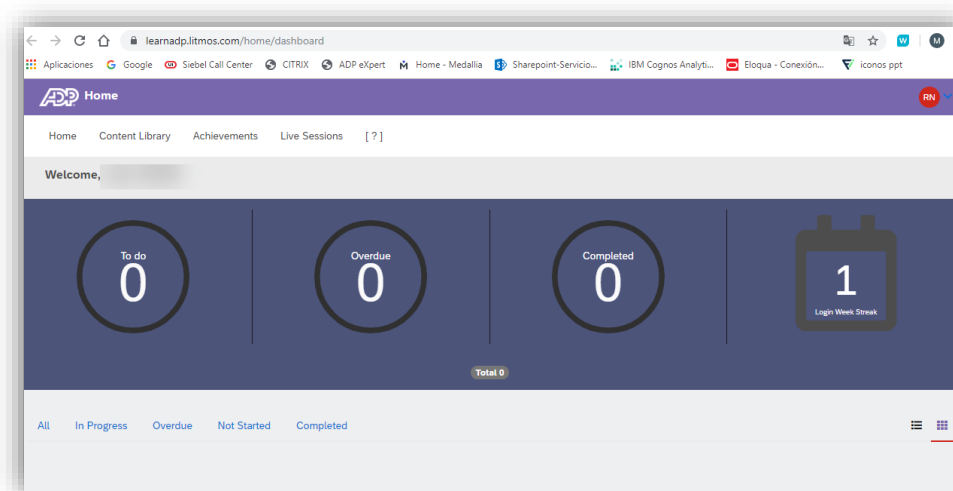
learnadp.litmos.com/home/dashboard

W M

Aplicaciones Google Siebel Call Center CITRIX ADP eXpert Home - Medallia Sharepoint-Servicio... IBM Cognos Analyti... Eloqua - Conexión... iconos ppt

ADP Home

RN

Home Content Library Achievements Live Sessions [ ? ]

Welcome, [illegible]

To do
0

Overdue
0

Completed
0

1
Login Week Streak

Total 0

All In Progress Overdue Not Started Completed